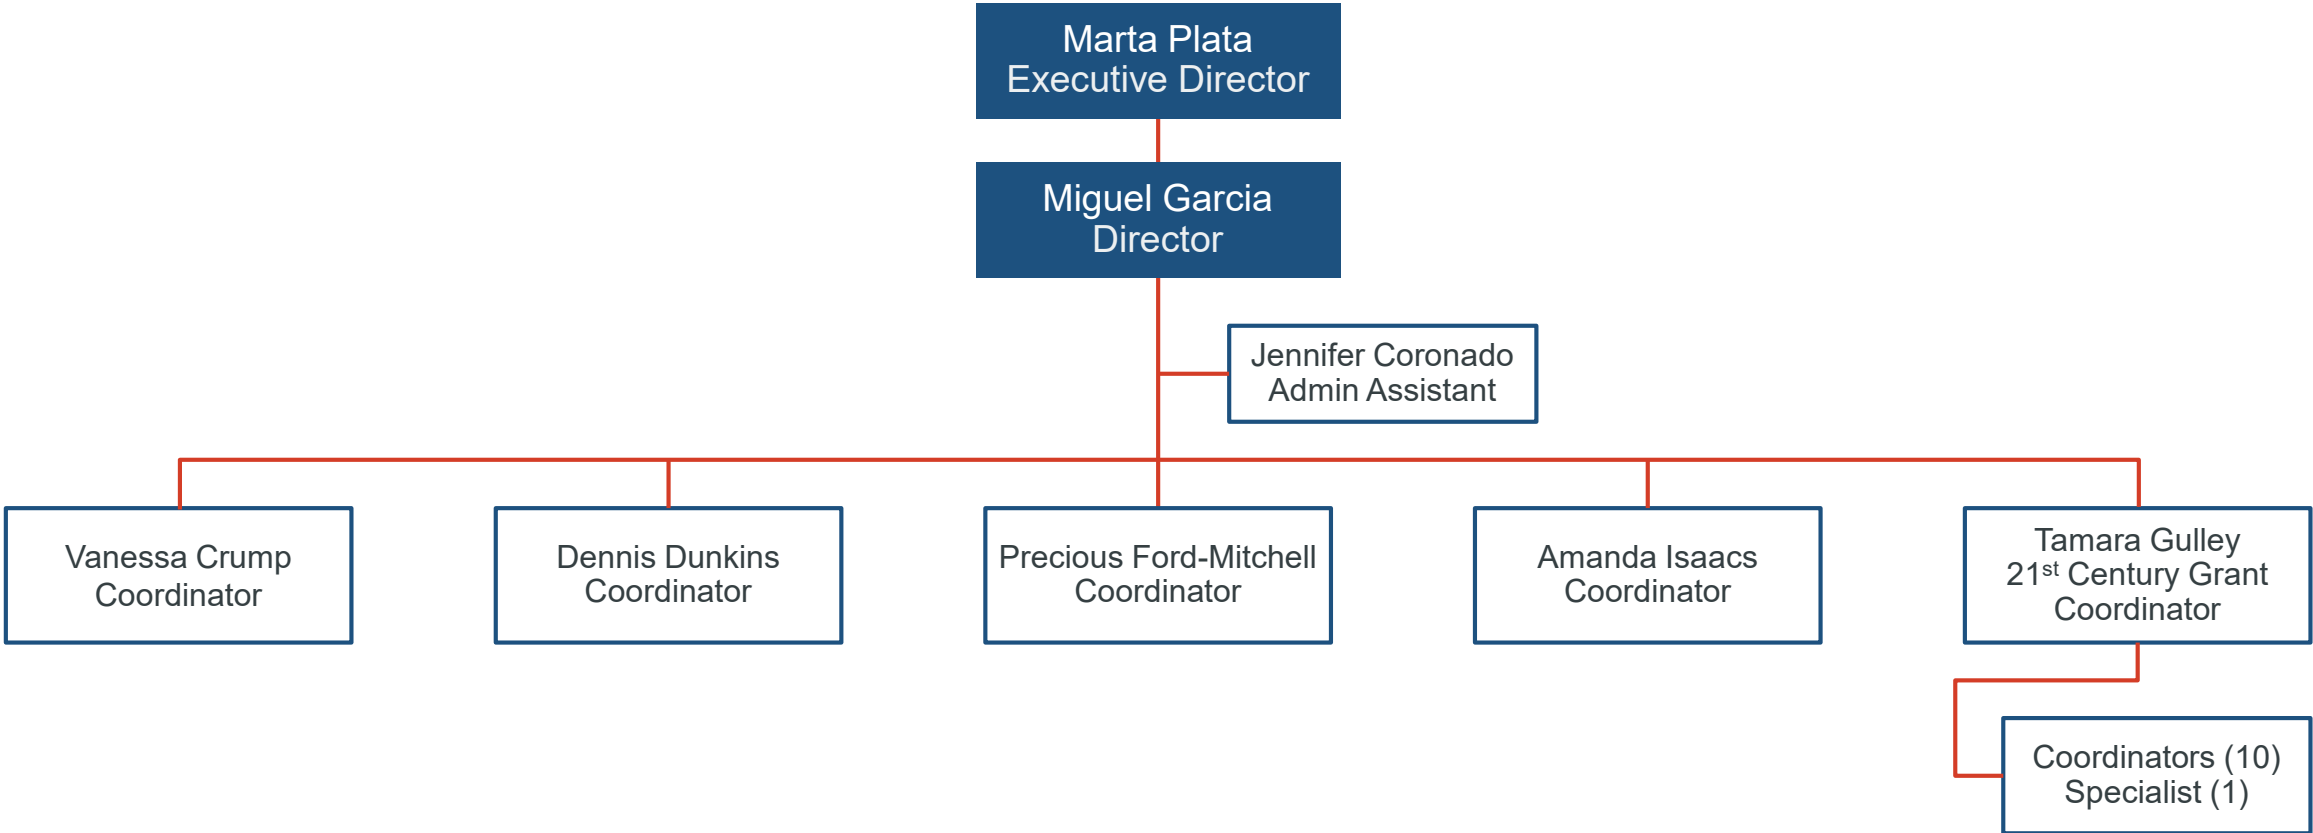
Marta Plata
Executive Director

Miguel Garcia
Director

Jennifer Coronado
Admin Assistant

Vanessa Crump
Coordinator

Dennis Dunkins
Coordinator

Precious Ford-Mitchell
Coordinator

Amanda Isaacs
Coordinator

Tamara Gulley
21$^{st}$ Century Grant
Coordinator

Coordinators (10)
Specialist (1)